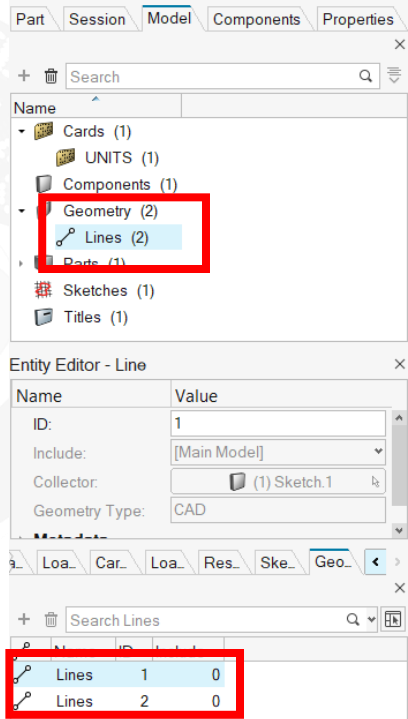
Part | Session | Model | Components | Properties

Search

Name
Cards (1)
UNITS (1)
Components (1)
Geometry (2)
Lines (2)
Parts (1)
Sketches (1)
Titles (1)

Entity Editor - Line

| Name | Value |
|---|---|
| ID: | 1 |
| Include: | [Main Model] |
| Collector: | (1) Sketch.1 |
| Geometry Type: | CAD |

Metadata

a... | Loa... | Car... | Loa... | Res... | Ske... | Geo...

Search Lines

| | Name | ID | Include |
|---|---|---|---|
| | Lines | 1 | 0 |
| | Lines | 2 | 0 |